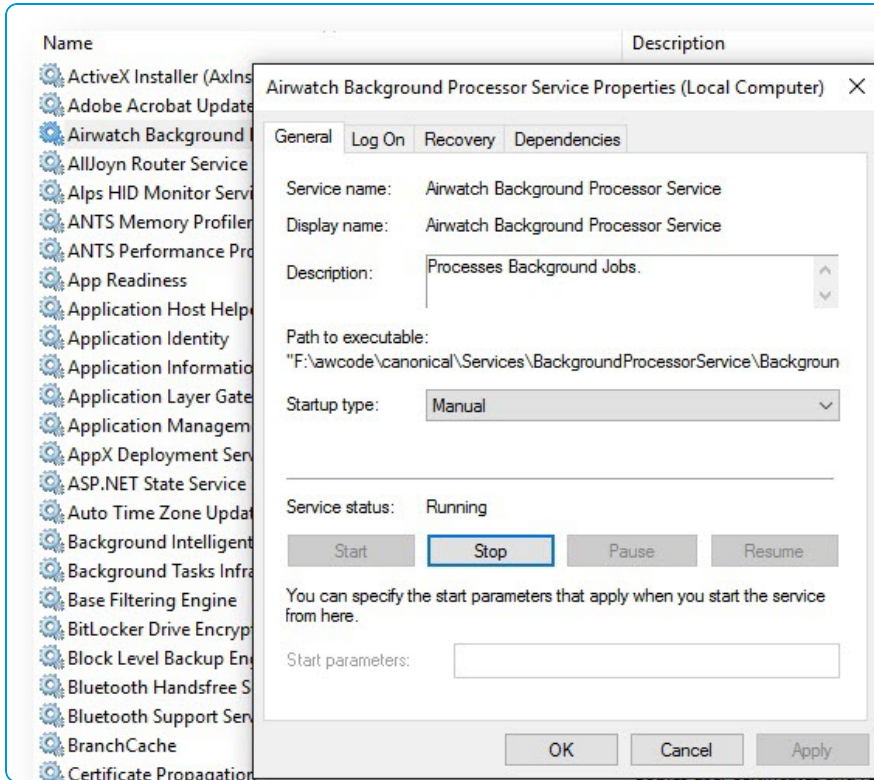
Name

Description

ActiveX Installer (AxIns
Adobe Acrobat Update
Airwatch Background I
AllJoyn Router Service
Alps HID Monitor Servi
ANTS Memory Profiler
ANTS Performance Pro
App Readiness
Application Host Help
Application Identity
Application Informatio
Application Layer Gate
Application Managem
AppX Deployment Serv
ASP.NET State Service
Auto Time Zone Updat
Background Intelligent
Background Tasks Infra
Base Filtering Engine
BitLocker Drive Encrypt
Block Level Backup Eng
Bluetooth Handsfree S
Bluetooth Support Serv
BranchCache
Certificate Propagation

Airwatch Background Processor Service Properties (Local Computer) ✕

General | Log On | Recovery | Dependencies

Service name: Airwatch Background Processor Service

Display name: Airwatch Background Processor Service

Description: Processes Background Jobs.

Path to executable:
"F:\awcode\canonical\Services\BackgroundProcessorService\Backgroun

Startup type: Manual

Service status: Running

Start | Stop | Pause | Resume

You can specify the start parameters that apply when you start the service from here.

Start parameters:

OK | Cancel | Apply